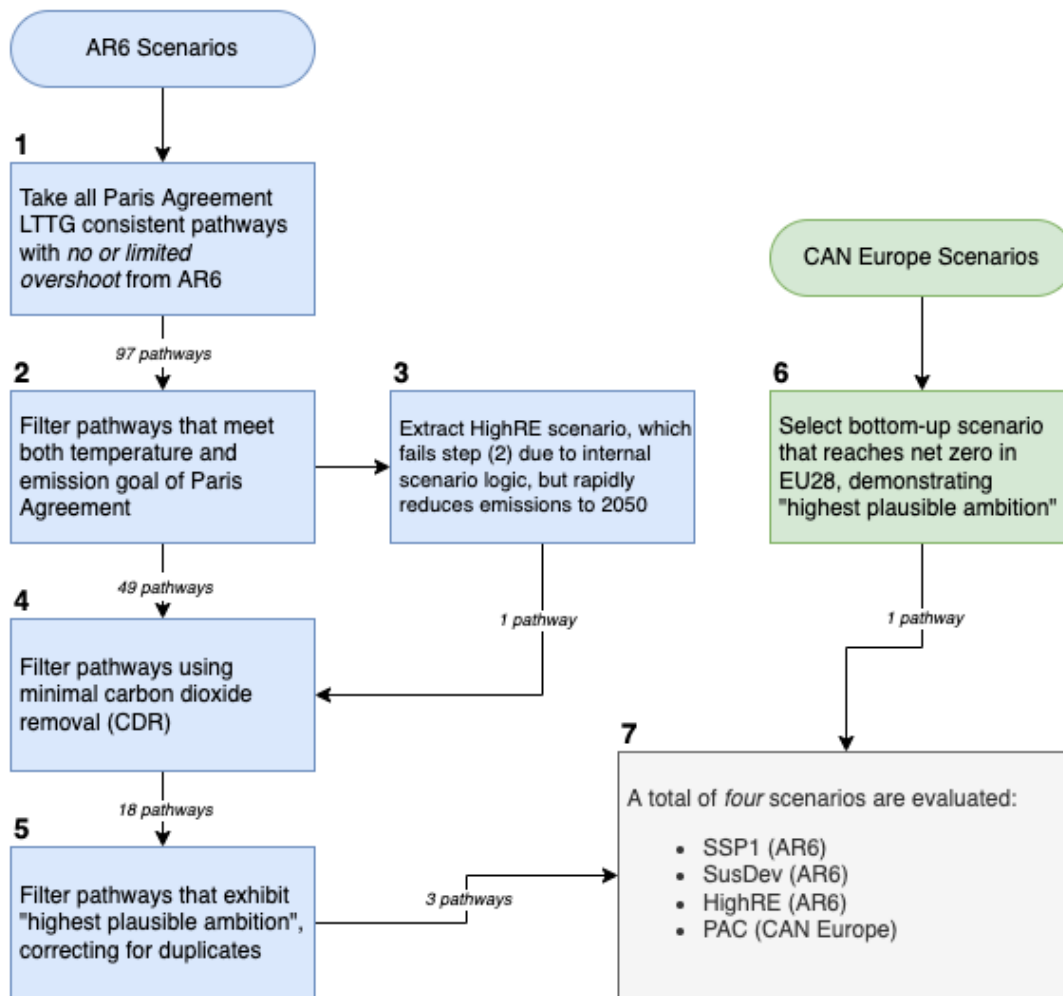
AR6 Scenarios

1

Take all Paris Agreement LTTG consistent pathways with *no or limited overshoot* from AR6

97 pathways

2

Filter pathways that meet both temperature and emission goal of Paris Agreement

3

Extract HighRE scenario, which fails step (2) due to internal scenario logic, but rapidly reduces emissions to 2050

49 pathways

4

Filter pathways using minimal carbon dioxide removal (CDR)

1 pathway

18 pathways

5

Filter pathways that exhibit "highest plausible ambition", correcting for duplicates

3 pathways

CAN Europe Scenarios

6

Select bottom-up scenario that reaches net zero in EU28, demonstrating "highest plausible ambition"

1 pathway

7

A total of *four* scenarios are evaluated:

- SSP1 (AR6)
- SusDev (AR6)
- HighRE (AR6)
- PAC (CAN Europe)